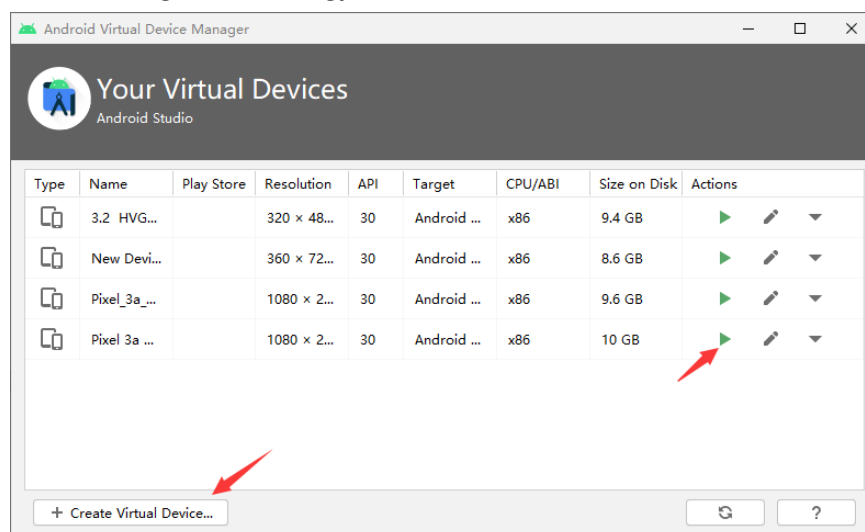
Android Virtual Device Manager

Your Virtual Devices
Android Studio

| Type | Name | Play Store | Resolution | API | Target | CPU/ABI | Size on Disk | Actions |
|---|---|---|---|---|---|---|---|---|
| | 3.2 HVG... | | 320 × 48... | 30 | Android ... | x86 | 9.4 GB | |
| | New Devi... | | 360 × 72... | 30 | Android ... | x86 | 8.6 GB | |
| | Pixel_3a_... | | 1080 × 2... | 30 | Android ... | x86 | 9.6 GB | |
| | Pixel 3a ... | | 1080 × 2... | 30 | Android ... | x86 | 10 GB | |

+ Create Virtual Device...

?